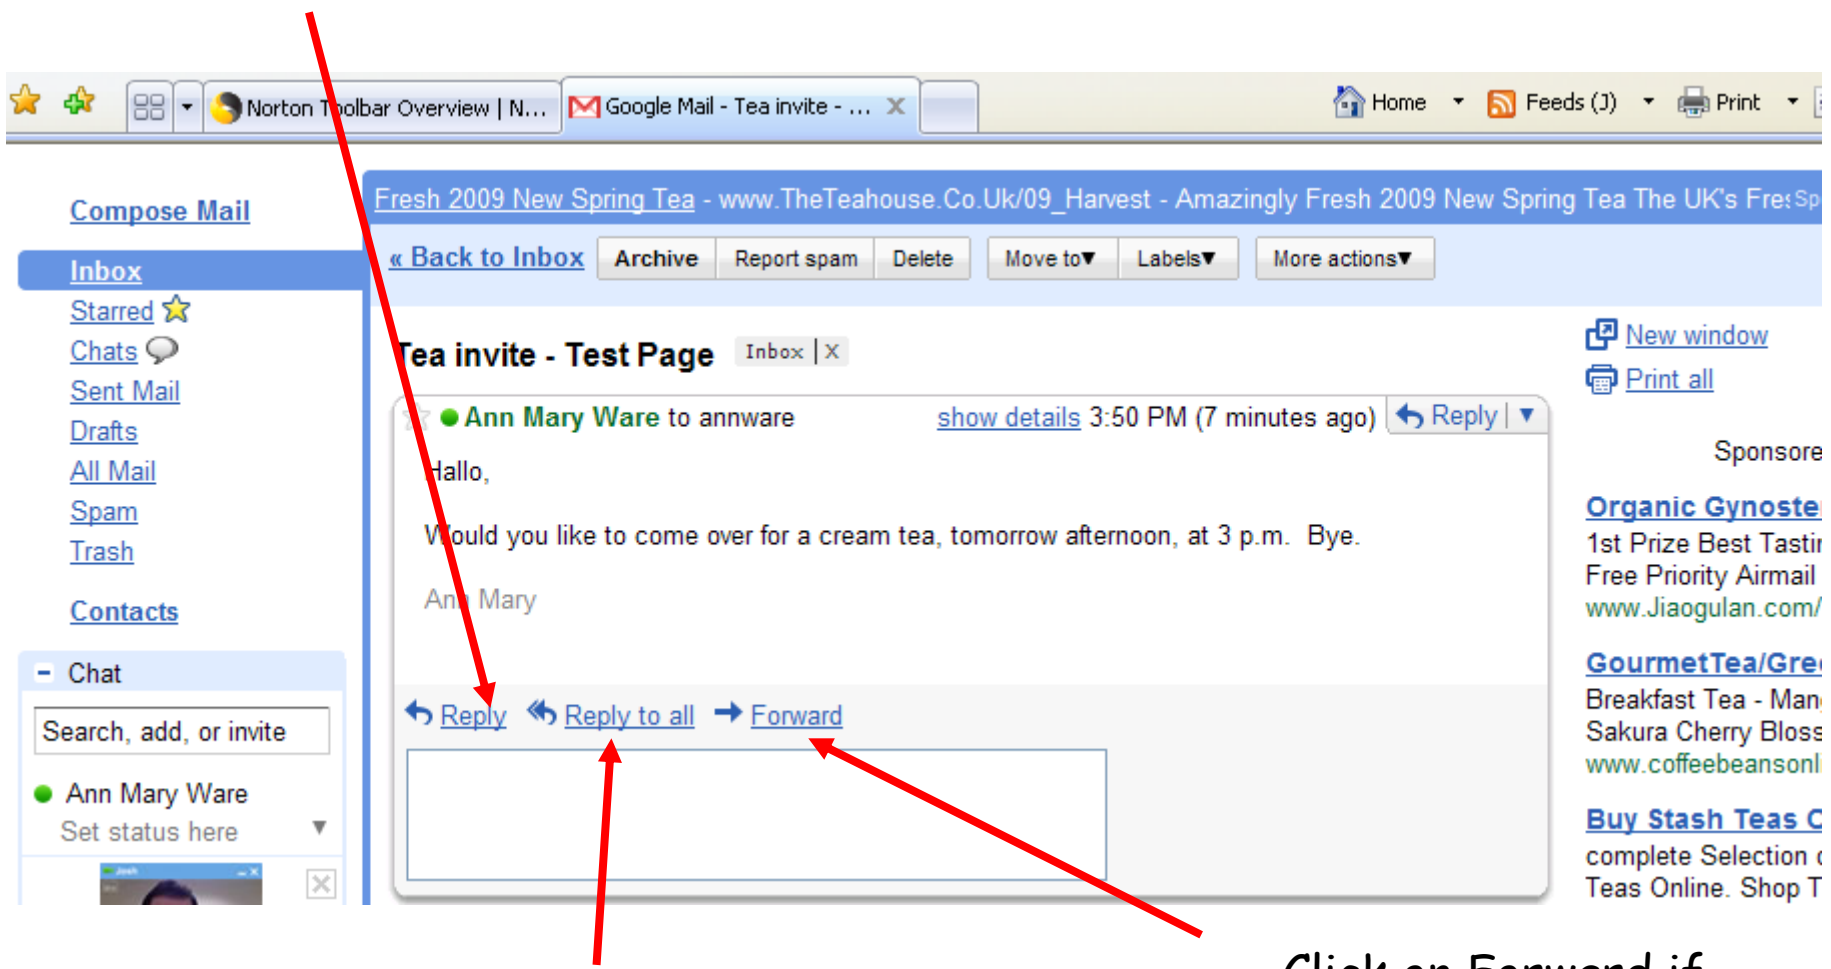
Norton Toolbar Overview | N... Google Mail - Tea invite - ... Home Feeds (J) Print

Compose Mail

Inbox
Starred
Chats
Sent Mail
Drafts
All Mail
Spam
Trash

Contacts

Chat
Search, add, or invite
Ann Mary Ware
Set status here

Fresh 2009 New Spring Tea - www.TheTeahouse.Co.Uk/09_Harvest - Amazingly Fresh 2009 New Spring Tea The UK's Fres Sp

« Back to Inbox Archive Report spam Delete Move to Labels More actions

Tea invite - Test Page Inbox | X

Ann Mary Ware to annware show details 3:50 PM (7 minutes ago) Reply

Hallo,

Would you like to come over for a cream tea, tomorrow afternoon, at 3 p.m. Bye.

Ann Mary

Reply Reply to all Forward

New window
Print all

Sponsore

Organic Gynoste
1st Prize Best Tastir
Free Priority Airmail
www.Jiaogulan.com/

GourmetTea/Gre
Breakfast Tea - Man
Sakura Cherry Bloss
www.coffeebeansonl

Buy Stash Teas C
complete Selection
Teas Online. Shop T

Click on Forward if